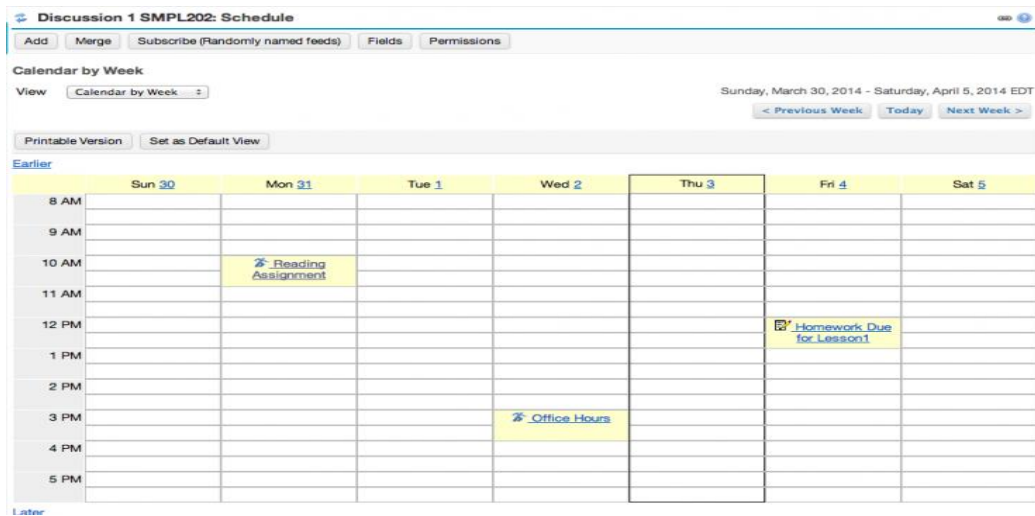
Discussion 1 SMPL202: Schedule

Add | Merge | Subscribe (Randomly named feeds) | Fields | Permissions

Calendar by Week

View Calendar by Week

Sunday, March 30, 2014 - Saturday, April 5, 2014 EDT

< Previous Week | Today | Next Week >

Printable Version | Set as Default View

Earlier

| | Sun 30 | Mon 31 | Tue 1 | Wed 2 | Thu 3 | Fri 4 | Sat 5 |
|---|---|---|---|---|---|---|---|
| 8 AM | | | | | | | |
| 9 AM | | | | | | | |
| 10 AM | | Reading Assignment | | | | | |
| 11 AM | | | | | | | |
| 12 PM | | | | | | Homework Due for Lesson1 | |
| 1 PM | | | | | | | |
| 2 PM | | | | | | | |
| 3 PM | | | | Office Hours | | | |
| 4 PM | | | | | | | |
| 5 PM | | | | | | | |

Later